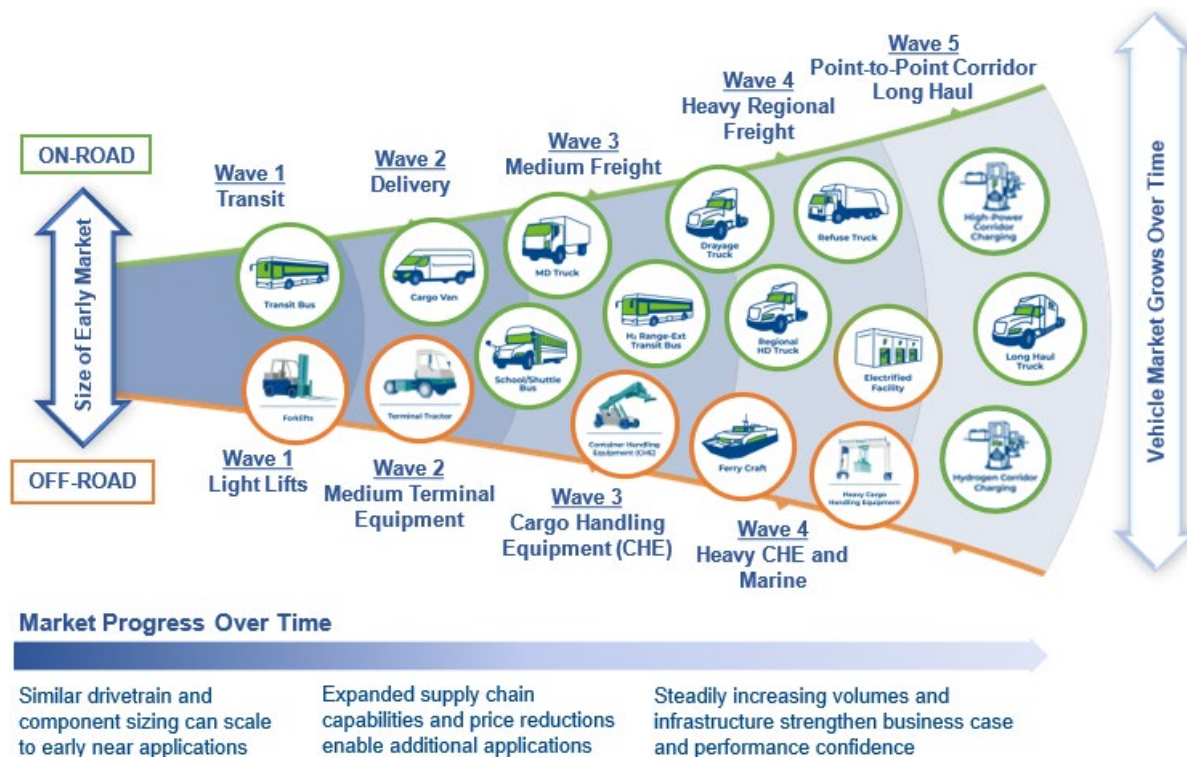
ON-ROAD

Size of Early Market

OFF-ROAD

Wave 1
Transit

Transit Bus

Forklifts

Wave 1
Light Lifts

Wave 2
Delivery

Cargo Van

Terminal Tractor

Wave 2
Medium Terminal Equipment

Wave 3
Medium Freight

MD Truck

School/Shuttle Bus

$H_2$ Range-Ext Transit Bus

Container Handling Equipment (CHE)

Wave 3
Cargo Handling Equipment (CHE)

Wave 4
Heavy Regional Freight

Drayage Truck

Regional HD Truck

Ferry Craft

Wave 4
Heavy CHE and Marine

Refuse Truck

Electrified Facility

Heavy Cargo Handling Equipment

Wave 5
Point-to-Point Corridor Long Haul

High-Power Corridor Charging

Long Haul Truck

Hydrogen Corridor Charging

Vehicle Market Grows Over Time

Market Progress Over Time

Similar drivetrain and component sizing can scale to early near applications

Expanded supply chain capabilities and price reductions enable additional applications

Steadily increasing volumes and infrastructure strengthen business case and performance confidence